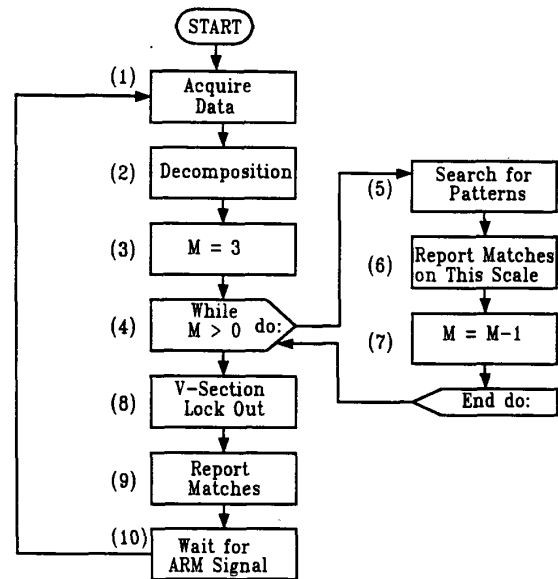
START

(1) Acquire Data

(2) Decomposition

(3) M = 3

(4) While M > 0 do:

(5) Search for Patterns

(6) Report Matches on This Scale

(7) M = M-1

End do:

(8) V-Section Lock Out

(9) Report Matches

(10) Wait for ARM Signal